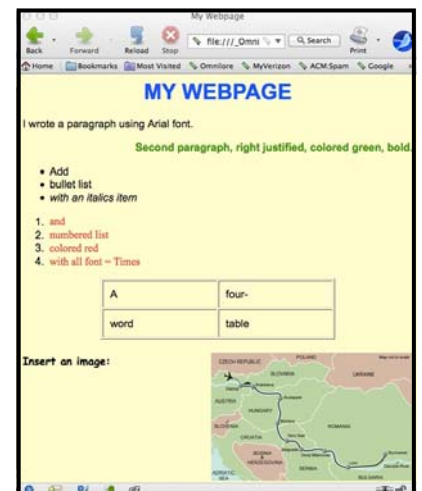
My Webpage

Back Forward Reload Stop file:///_Omni Search Print

Home Bookmarks Most Visited Omnilore MyVerizon ACM:Spam Google

MY WEBPAGE

I wrote a paragraph using Arial font.

Second paragraph, right justified, colored green, bold.

- Add
- bullet list
- *with an italics item*

1. and
2. numbered list
3. colored red
4. with all font = Times

| A | four- |
|---|---|
| word | table |

Insert an image:

CZECH REPUBLIC POLAND SLOVAKIA UKRAINE AUSTRIA HUNGARY SLOVENIA ROMANIA CROATIA BOSNIA & HERZEGOVINA SERBIA BULGARIA ADRIATIC SEA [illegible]